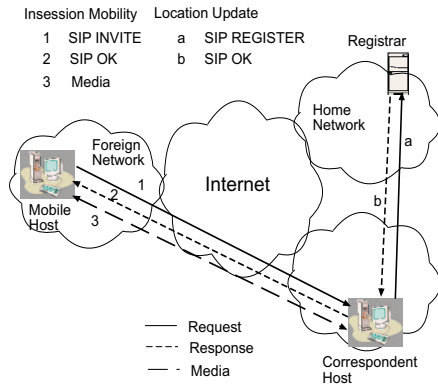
Insession Mobility
1 SIP INVITE
2 SIP OK
3 Media

Location Update
a SIP REGISTER
b SIP OK

Registrar

Home Network

Foreign Network

Internet

Mobile Host

1
2
3

a
b

Request
Response
Media

Correspondent Host